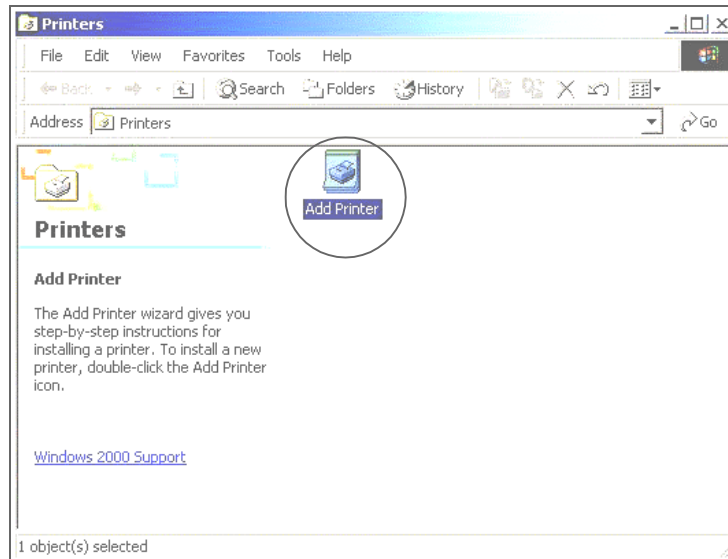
Printers

File Edit View Favorites Tools Help

Back Search Folders History

Address Printers Go

Printers

Add Printer

The Add Printer wizard gives you step-by-step instructions for installing a printer. To install a new printer, double-click the Add Printer icon.

Windows 2000 Support

Add Printer

1 object(s) selected